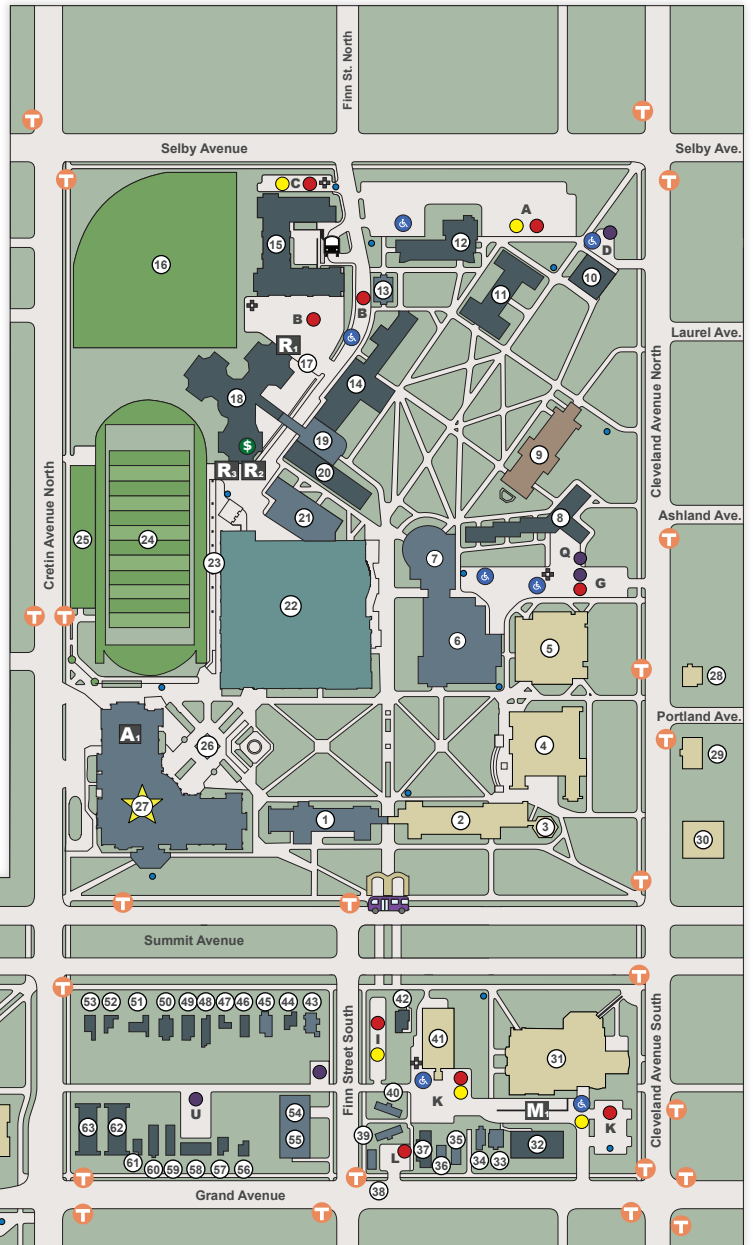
Finn St. North
Selby Avenue
Selby Ave.
C
A
D
15
12
16
10
11
B
13
B
Laurel Ave.
R1
17
14
18
$
19
9
R3 R2
20
Cleveland Avenue North
21
8
Ashland Ave.
25
24
Q
7
23
G
Cretin Avenue North
22
5
6
28
Portland Ave.
A1
26
4
29
27
1
2
3
30
Summit Avenue
53 52 51 50 49 48 47 46 45 44 43
42
I
41
31
Finn Street South
Cleveland Avenue South
40
U
K
M1
K
54
63
62
55
39
35
32
L
37
34 33
61 60 59 58 57 56
36
Grand Avenue
38